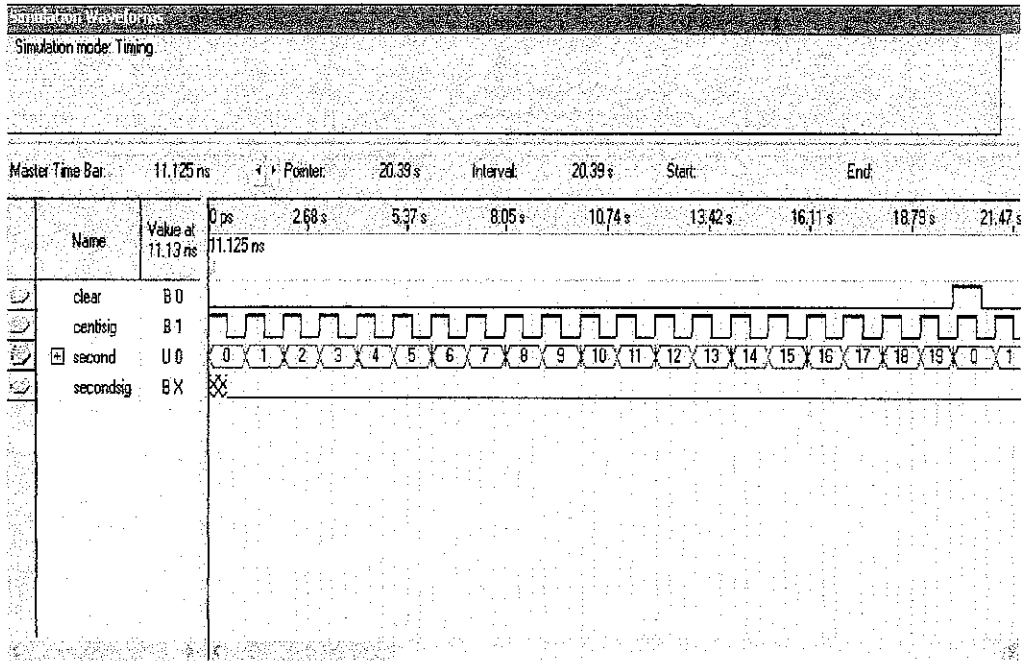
Simulation Waveforms

Simulation mode: Timing

Master Time Bar: 11.125 ns Pointer: 20.39 s Interval: 20.39 s Start: End:

| Name | Value at 11.13 ns |
|---|---|
| clear | B 0 |
| centisig | B 1 |
| second | U 0 |
| secondsig | B X |

0 ps 2.68 s 5.37 s 8.05 s 10.74 s 13.42 s 16.11 s 18.79 s 21.47 s

11.125 ns

0 1 2 3 4 5 6 7 8 9 10 11 12 13 14 15 16 17 18 19 0 1